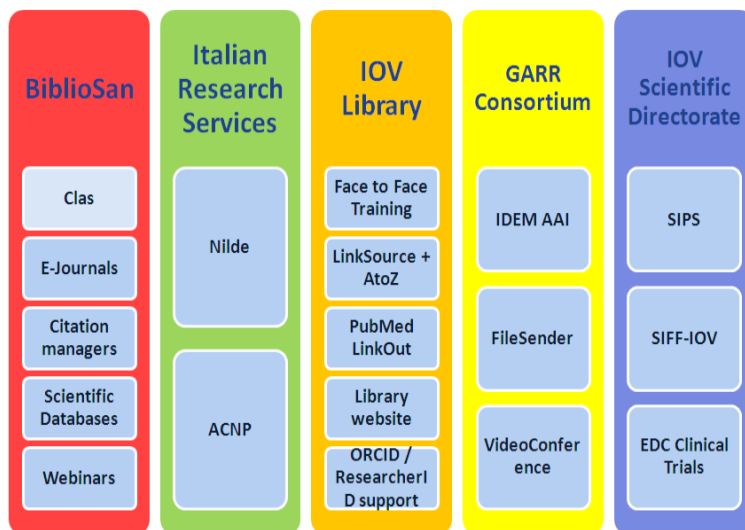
BiblioSan

Clas

E-Journals

Citation managers

Scientific Databases

Webinars

Italian Research Services

Nilde

ACNP

IOV Library

Face to Face Training

LinkSource + AtoZ

PubMed LinkOut

Library website

ORCID / ResearcherID support

GARR Consortium

IDEM AAI

FileSender

VideoConference

IOV Scientific Directorate

SIPS

SIFF-IOV

EDC Clinical Trials